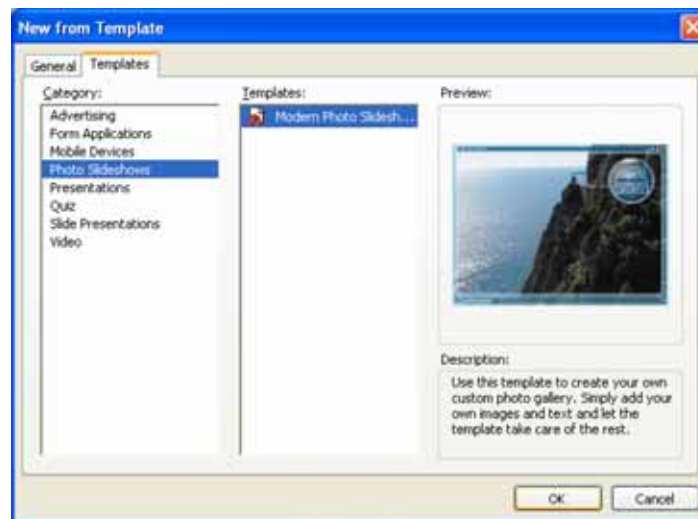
New from Template

General | Templates

Category:
Advertising
Form Applications
Mobile Devices
Photo Slideshows
Presentations
Quiz
Slide Presentations
Video

Templates:
Modern Photo Slidesh...

Preview:

Description:
Use this template to create your own custom photo gallery. Simply add your own images and text and let the template take care of the rest.

OK
Cancel